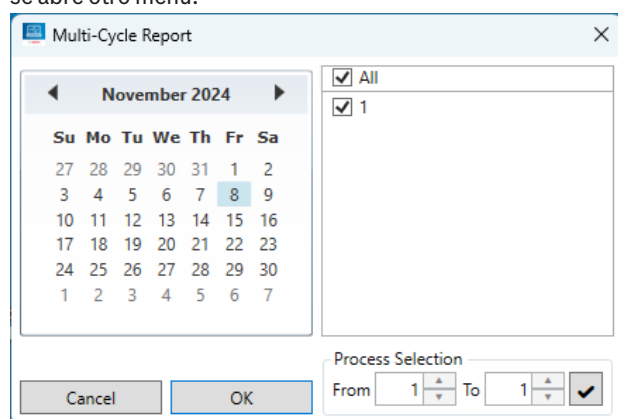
se abre otro menú:

Multi-Cycle Report

November 2024

| Su | Mo | Tu | We | Th | Fr | Sa |
|---|---|---|---|---|---|---|
| 27 | 28 | 29 | 30 | 31 | 1 | 2 |
| 3 | 4 | 5 | 6 | 7 | 8 | 9 |
| 10 | 11 | 12 | 13 | 14 | 15 | 16 |
| 17 | 18 | 19 | 20 | 21 | 22 | 23 |
| 24 | 25 | 26 | 27 | 28 | 29 | 30 |
| 1 | 2 | 3 | 4 | 5 | 6 | 7 |

All
1

Process Selection
From 1 To 1

Cancel
OK